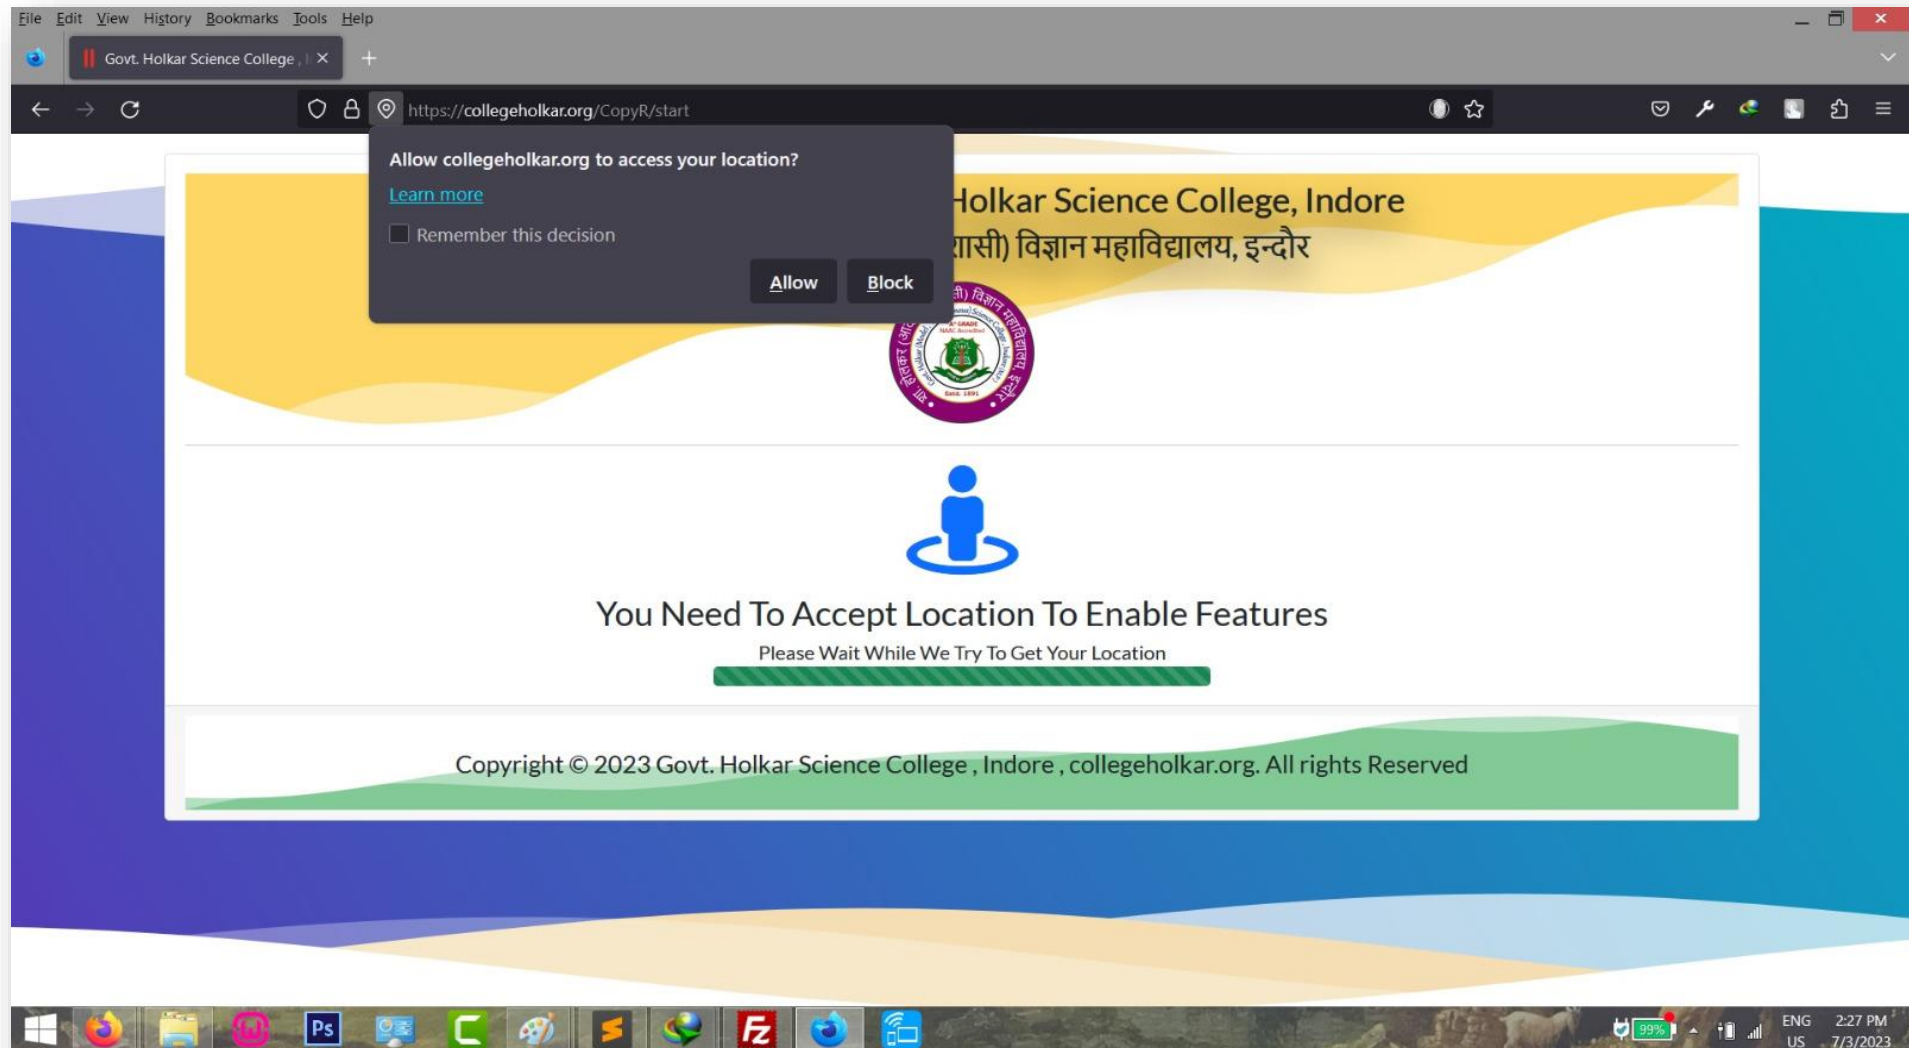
File Edit View History Bookmarks Tools Help

Govt. Holkar Science College , I ×

https://collegeholkar.org/CopyR/start

Allow collegeholkar.org to access your location?

Learn more

Remember this decision

Allow Block

Holkar Science College, Indore

ासी) विज्ञान महाविद्यालय, इन्दौर

You Need To Accept Location To Enable Features

Please Wait While We Try To Get Your Location

Copyright © 2023 Govt. Holkar Science College , Indore , collegeholkar.org. All rights Reserved

99%

ENG US

2:27 PM 7/3/2023